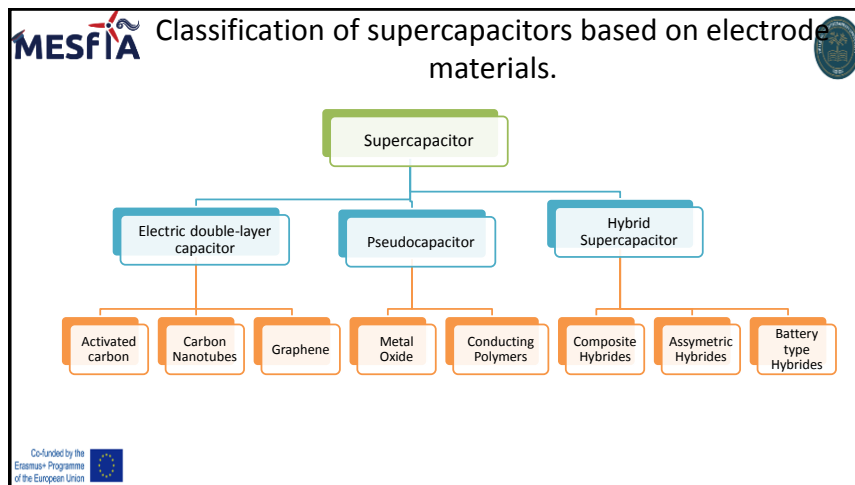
MESFIA

Classification of supercapacitors based on electrode materials.

Supercapacitor

Electric double-layer capacitor

Pseudocapacitor

Hybrid Supercapacitor

Activated carbon

Carbon Nanotubes

Graphene

Metal Oxide

Conducting Polymers

Composite Hybrides

Assymetric Hybrides

Battery type Hybrides

Co-funded by the Erasmus+ Programme of the European Union